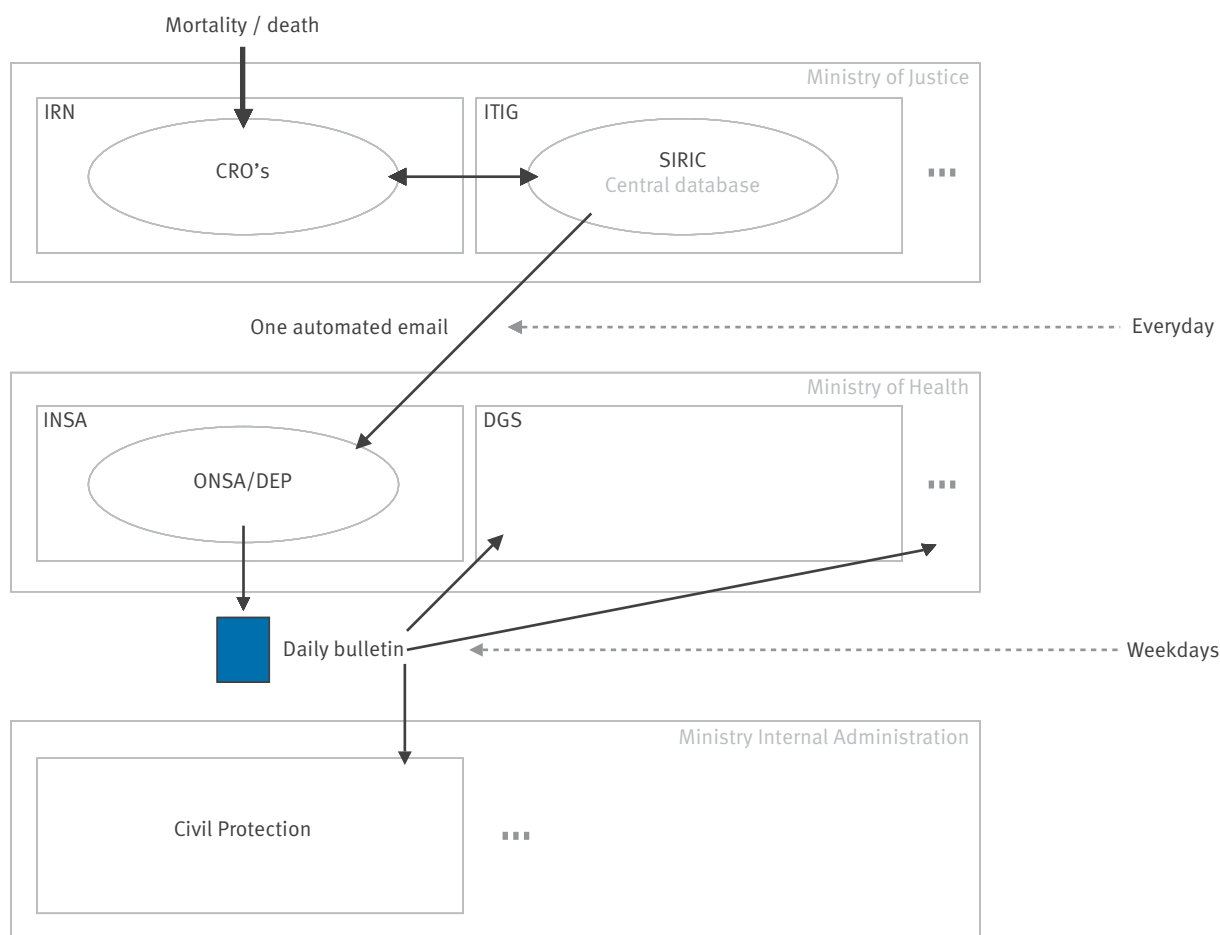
Mortality / death

Ministry of Justice

IRN

CRO's

ITIG

SIRIC
Central database

...

One automated email

Everyday

Ministry of Health

INSA

ONSA/DEP

DGS

...

Daily bulletin

Weekdays

Ministry Internal Administration

Civil Protection

...